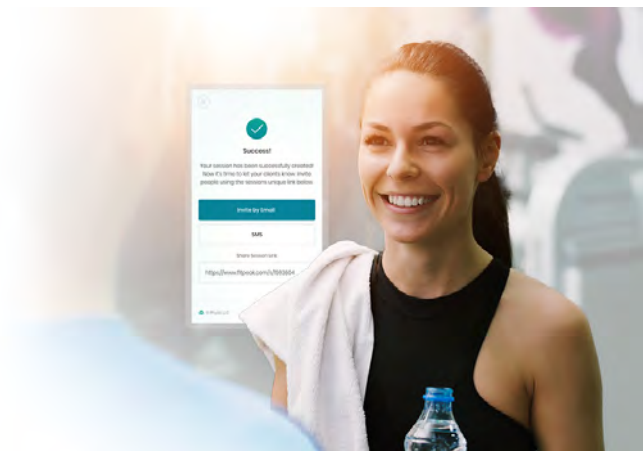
Success!

Your session has been successfully created! Now it's time to let your clients know. Invite people using the session's unique link below.

Invite by Email

SMS

Share session link

https://www.fitpeak.com/s/593664

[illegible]